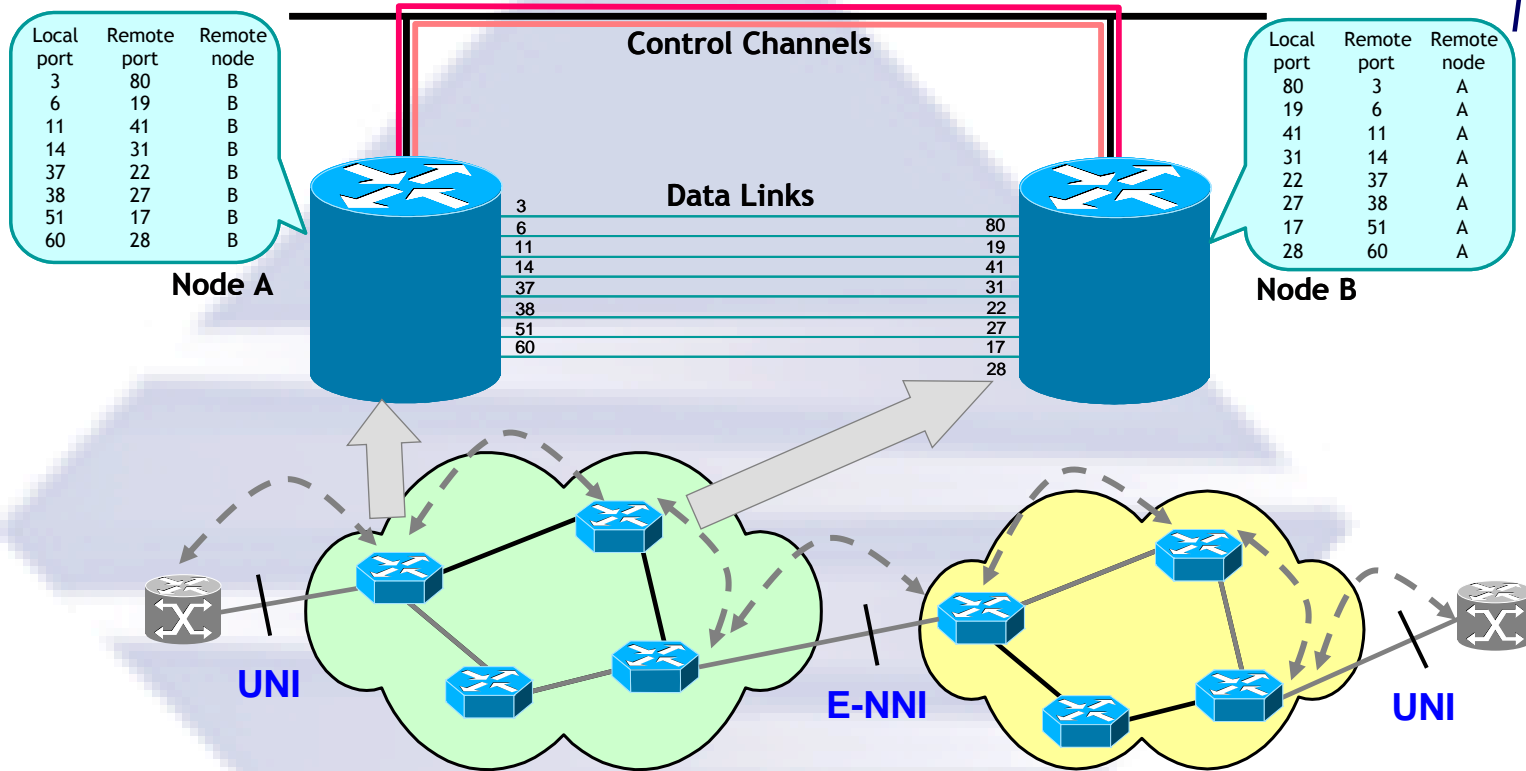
| Local port | Remote port | Remote node |
|---|---|---|
| 3 | 80 | B |
| 6 | 19 | B |
| 11 | 41 | B |
| 14 | 31 | B |
| 37 | 22 | B |
| 38 | 27 | B |
| 51 | 17 | B |
| 60 | 28 | B |

Control Channels

| Local port | Remote port | Remote node |
|---|---|---|
| 80 | 3 | A |
| 19 | 6 | A |
| 41 | 11 | A |
| 31 | 14 | A |
| 22 | 37 | A |
| 27 | 38 | A |
| 17 | 51 | A |
| 28 | 60 | A |

Data Links

3
6
11
14
37
38
51
60

80
19
41
31
22
27
17
28

Node A

Node B

UNI

E-NNI

UNI